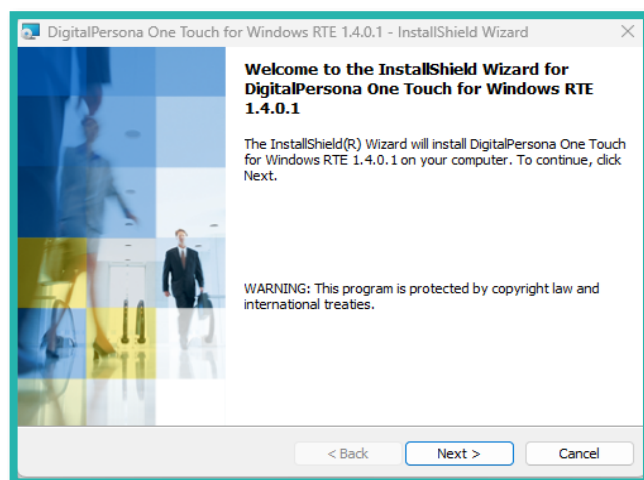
DigitalPersona One Touch for Windows RTE 1.4.0.1 - InstallShield Wizard

Welcome to the InstallShield Wizard for DigitalPersona One Touch for Windows RTE 1.4.0.1

The InstallShield(R) Wizard will install DigitalPersona One Touch for Windows RTE 1.4.0.1 on your computer. To continue, click Next.

WARNING: This program is protected by copyright law and international treaties.

< Back
Next >
Cancel